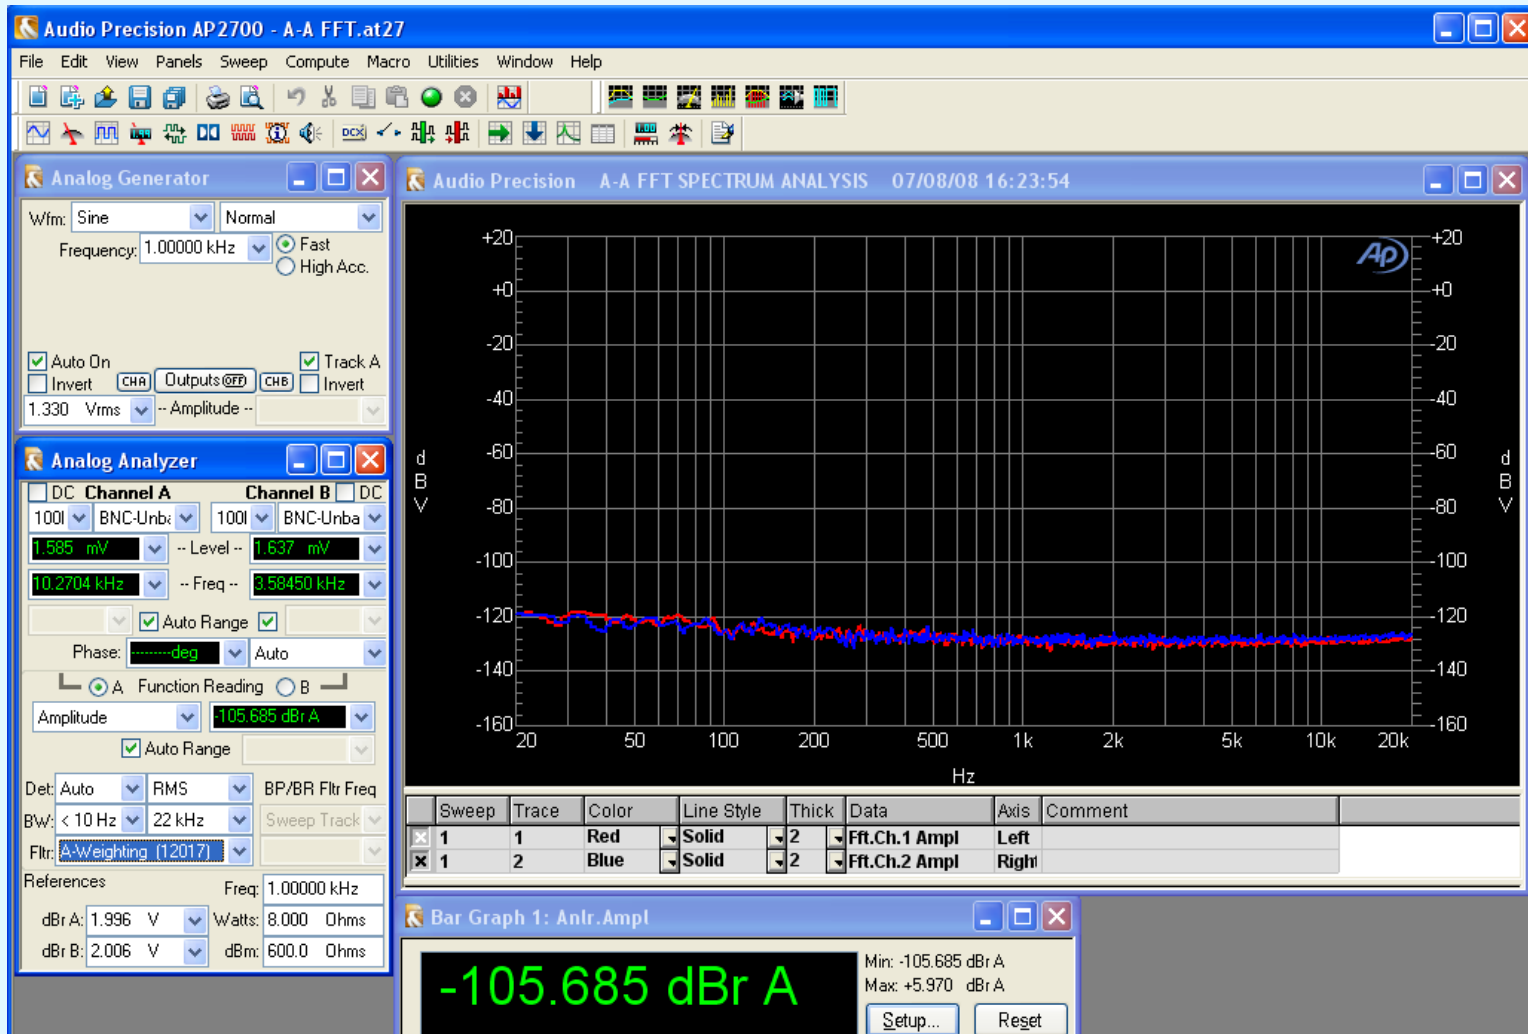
Audio Precision AP2700 - A-A FFT.at27

File Edit View Panels Sweep Compute Macro Utilities Window Help

Analog Generator

Wfm: Sine Normal

Frequency: 1.00000 kHz Fast High Acc.

Auto On Track A
Invert CHA Outputs OFF CHB Invert
1.330 Vrms -- Amplitude --

Analog Analyzer

DC Channel A Channel B DC
100I BNC-Unba 100I BNC-Unba
1.585 mV -- Level -- 1.637 mV
10.2704 kHz -- Freq -- 3.58450 kHz
Auto Range
Phase: --------deg Auto
A Function Reading B
Amplitude -105.685 dBr A
Auto Range
Det: Auto RMS BP/BR Fltr Freq
BW: < 10 Hz 22 kHz Sweep Track
Fltr: A-Weighting (12017)
References Freq: 1.00000 kHz
dBr A: 1.996 V Watts: 8.000 Ohms
dBr B: 2.006 V dBm: 600.0 Ohms

Audio Precision A-A FFT SPECTRUM ANALYSIS 07/08/08 16:23:54

+20 +0 -20 -40 -60 -80 -100 -120 -140 -160
d B V
20 50 100 200 500 1k 2k 5k 10k 20k
Hz
+20 +0 -20 -40 -60 -80 -100 -120 -140 -160
d B V

| Sweep | Trace | Color | Line Style | Thick | Data | Axis | Comment |
|---|---|---|---|---|---|---|---|
| 1 | 1 | Red | Solid | 2 | Fft.Ch.1 Ampl | Left | |
| 1 | 2 | Blue | Solid | 2 | Fft.Ch.2 Ampl | Right | |

Bar Graph 1: Anlr.Ampl

-105.685 dBr A

Min: -105.685 dBr A
Max: +5.970 dBr A
Setup... Reset